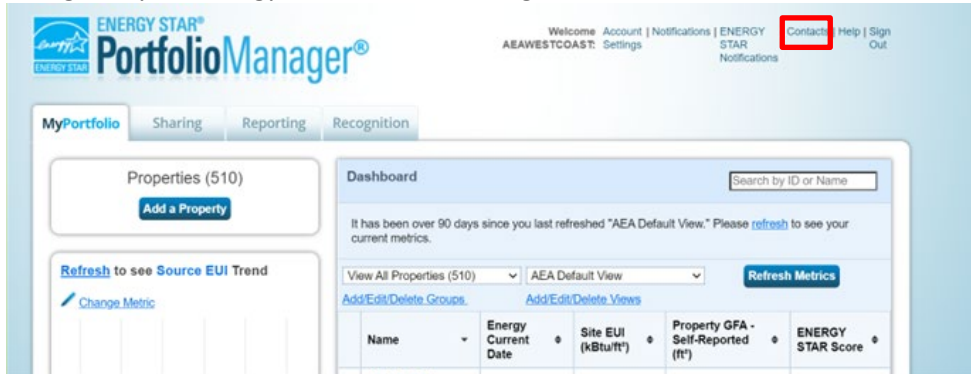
ENERGY STAR® PortfolioManager®

energy ENERGY STAR

Welcome AEAWESTCOAST: Account Settings | Notifications | ENERGY STAR Notifications Contacts | Help | Sign Out

MyPortfolio Sharing Reporting Recognition

Properties (510)

Add a Property

Refresh to see Source EUI Trend

Change Metric

Dashboard

Search by ID or Name

It has been over 90 days since you last refreshed "AEA Default View." Please refresh to see your current metrics.

View All Properties (510) AEA Default View Refresh Metrics

Add/Edit/Delete Groups Add/Edit/Delete Views

| Name | Energy Current Date | Site EUI (kBtu/ft²) | Property GFA - Self-Reported (ft²) | ENERGY STAR Score |
|---|---|---|---|---|